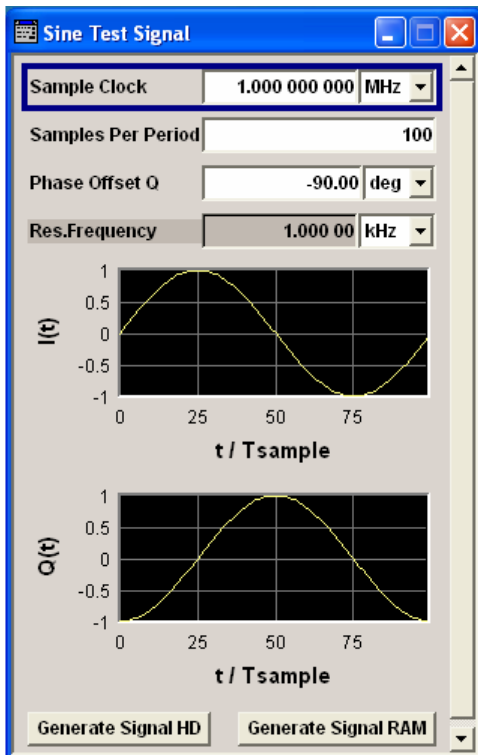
Sine Test Signal

Sample Clock 1.000 000 000 MHz

Samples Per Period 100

Phase Offset Q -90.00 deg

Res.Frequency 1.000 00 kHz

1
0.5
0
-0.5
-1
I(t)
0 25 50 75
t / Tsample

1
0.5
0
-0.5
-1
Q(t)
0 25 50 75
t / Tsample

Generate Signal HD
Generate Signal RAM